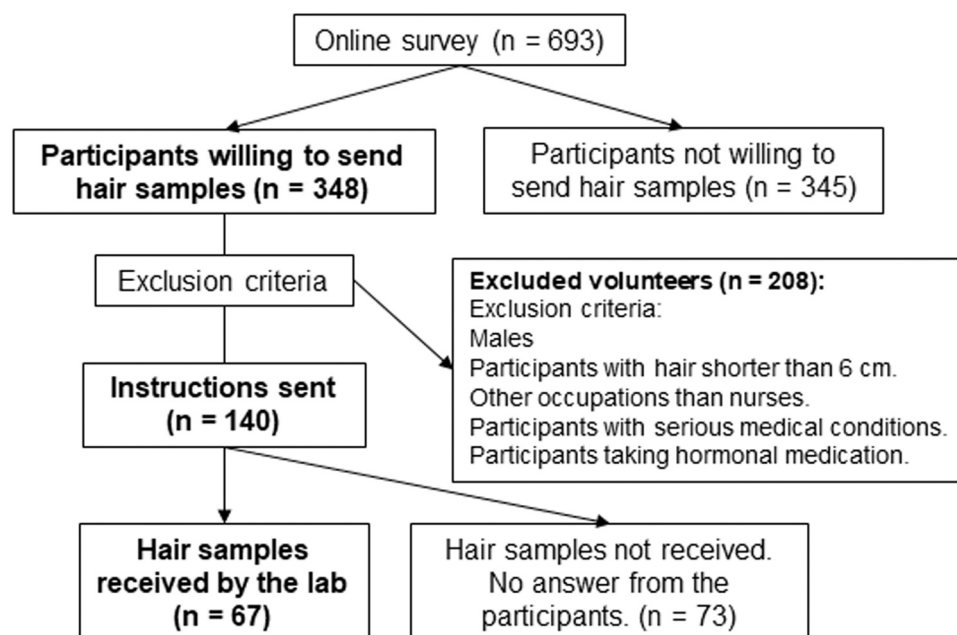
Online survey (n = 693)

**Participants willing to send hair samples (n = 348)**

Participants not willing to send hair samples (n = 345)

Exclusion criteria

**Excluded volunteers (n = 208):**
Exclusion criteria:
Males
Participants with hair shorter than 6 cm.
Other occupations than nurses.
Participants with serious medical conditions.
Participants taking hormonal medication.

**Instructions sent (n = 140)**

**Hair samples received by the lab (n = 67)**

Hair samples not received. No answer from the participants. (n = 73)